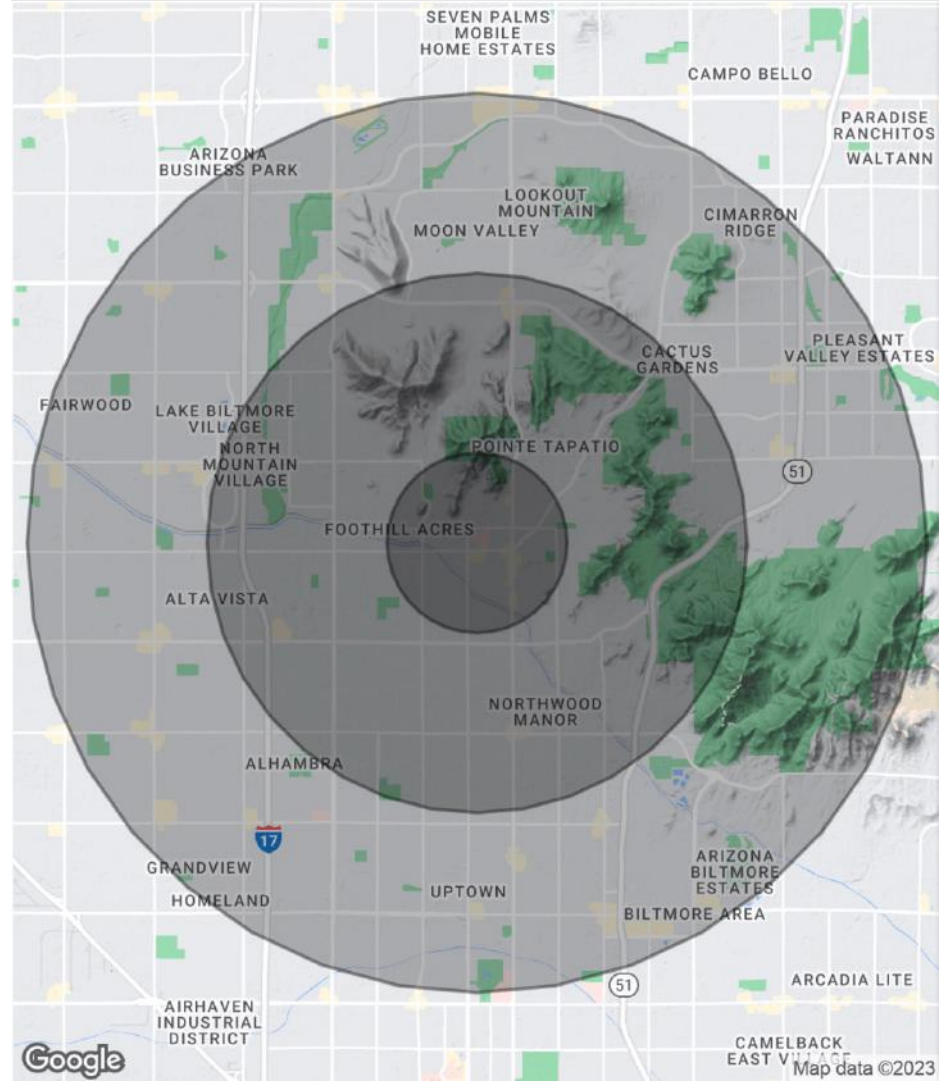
SEVEN PALMS MOBILE HOME ESTATES

CAMPO BELLO

PARADISE RANCHITOS

WALTANN

ARIZONA BUSINESS PARK

LOOKOUT MOUNTAIN

MOON VALLEY

CIMARRON RIDGE

PLEASANT VALLEY ESTATES

CACTUS GARDENS

FAIRWOOD

LAKE BILTMORE VILLAGE

NORTH MOUNTAIN VILLAGE

POINTE TAPATIO

51

FOOTHILL ACRES

ALTA VISTA

NORTHWOOD MANOR

ALHAMBRA

17

ARIZONA BILTMORE ESTATES

GRANDVIEW

HOMELAND

UPTOWN

BILTMORE AREA

51

ARCADIA LITE

AIRHAVEN INDUSTRIAL DISTRICT

CAMELBACK EAST VILLAGE

Google

Map data ©2023